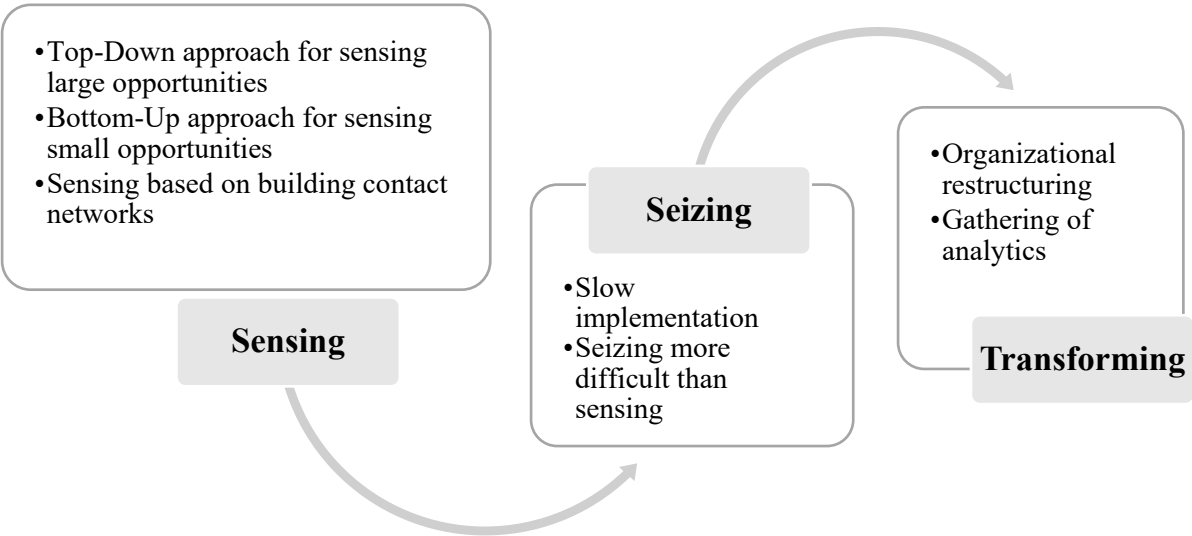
•Top-Down approach for sensing large opportunities
•Bottom-Up approach for sensing small opportunities
•Sensing based on building contact networks

Sensing

Seizing

•Slow implementation
•Seizing more difficult than sensing

•Organizational restructuring
•Gathering of analytics

Transforming